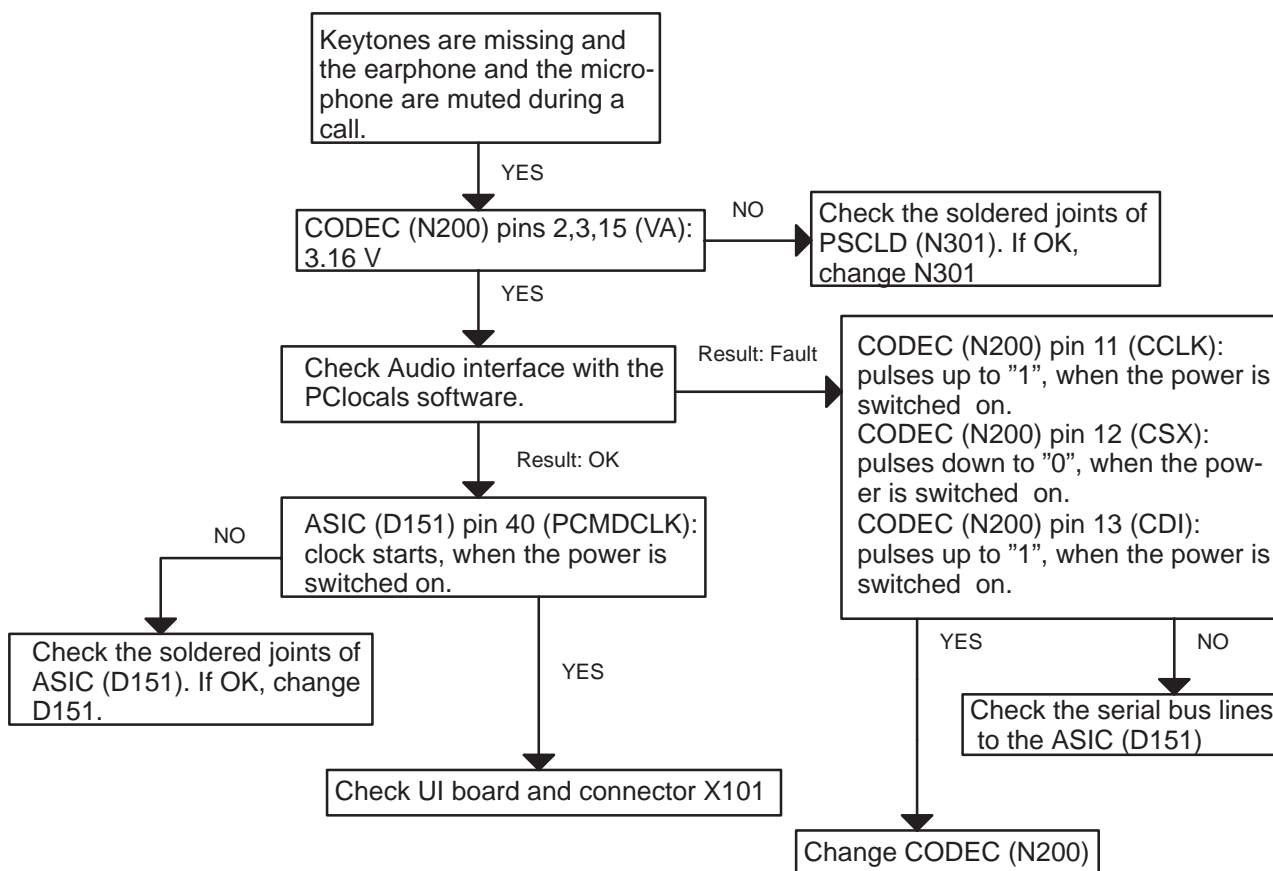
Keytones are missing and the earphone and the microphone are muted during a call.

YES

CODEC (N200) pins 2,3,15 (VA): 3.16 V

NO

Check the soldered joints of PSCLD (N301). If OK, change N301

YES

Check Audio interface with the PClocals software.

Result: Fault

CODEC (N200) pin 11 (CCLK): pulses up to ”1”, when the power is switched on.
CODEC (N200) pin 12 (CSX): pulses down to ”0”, when the power is switched on.
CODEC (N200) pin 13 (CDI): pulses up to ”1”, when the power is switched on.

Result: OK

ASIC (D151) pin 40 (PCMDCLK): clock starts, when the power is switched on.

NO

Check the soldered joints of ASIC (D151). If OK, change D151.

YES

Check UI board and connector X101

YES

NO

Check the serial bus lines to the ASIC (D151)

Change CODEC (N200)